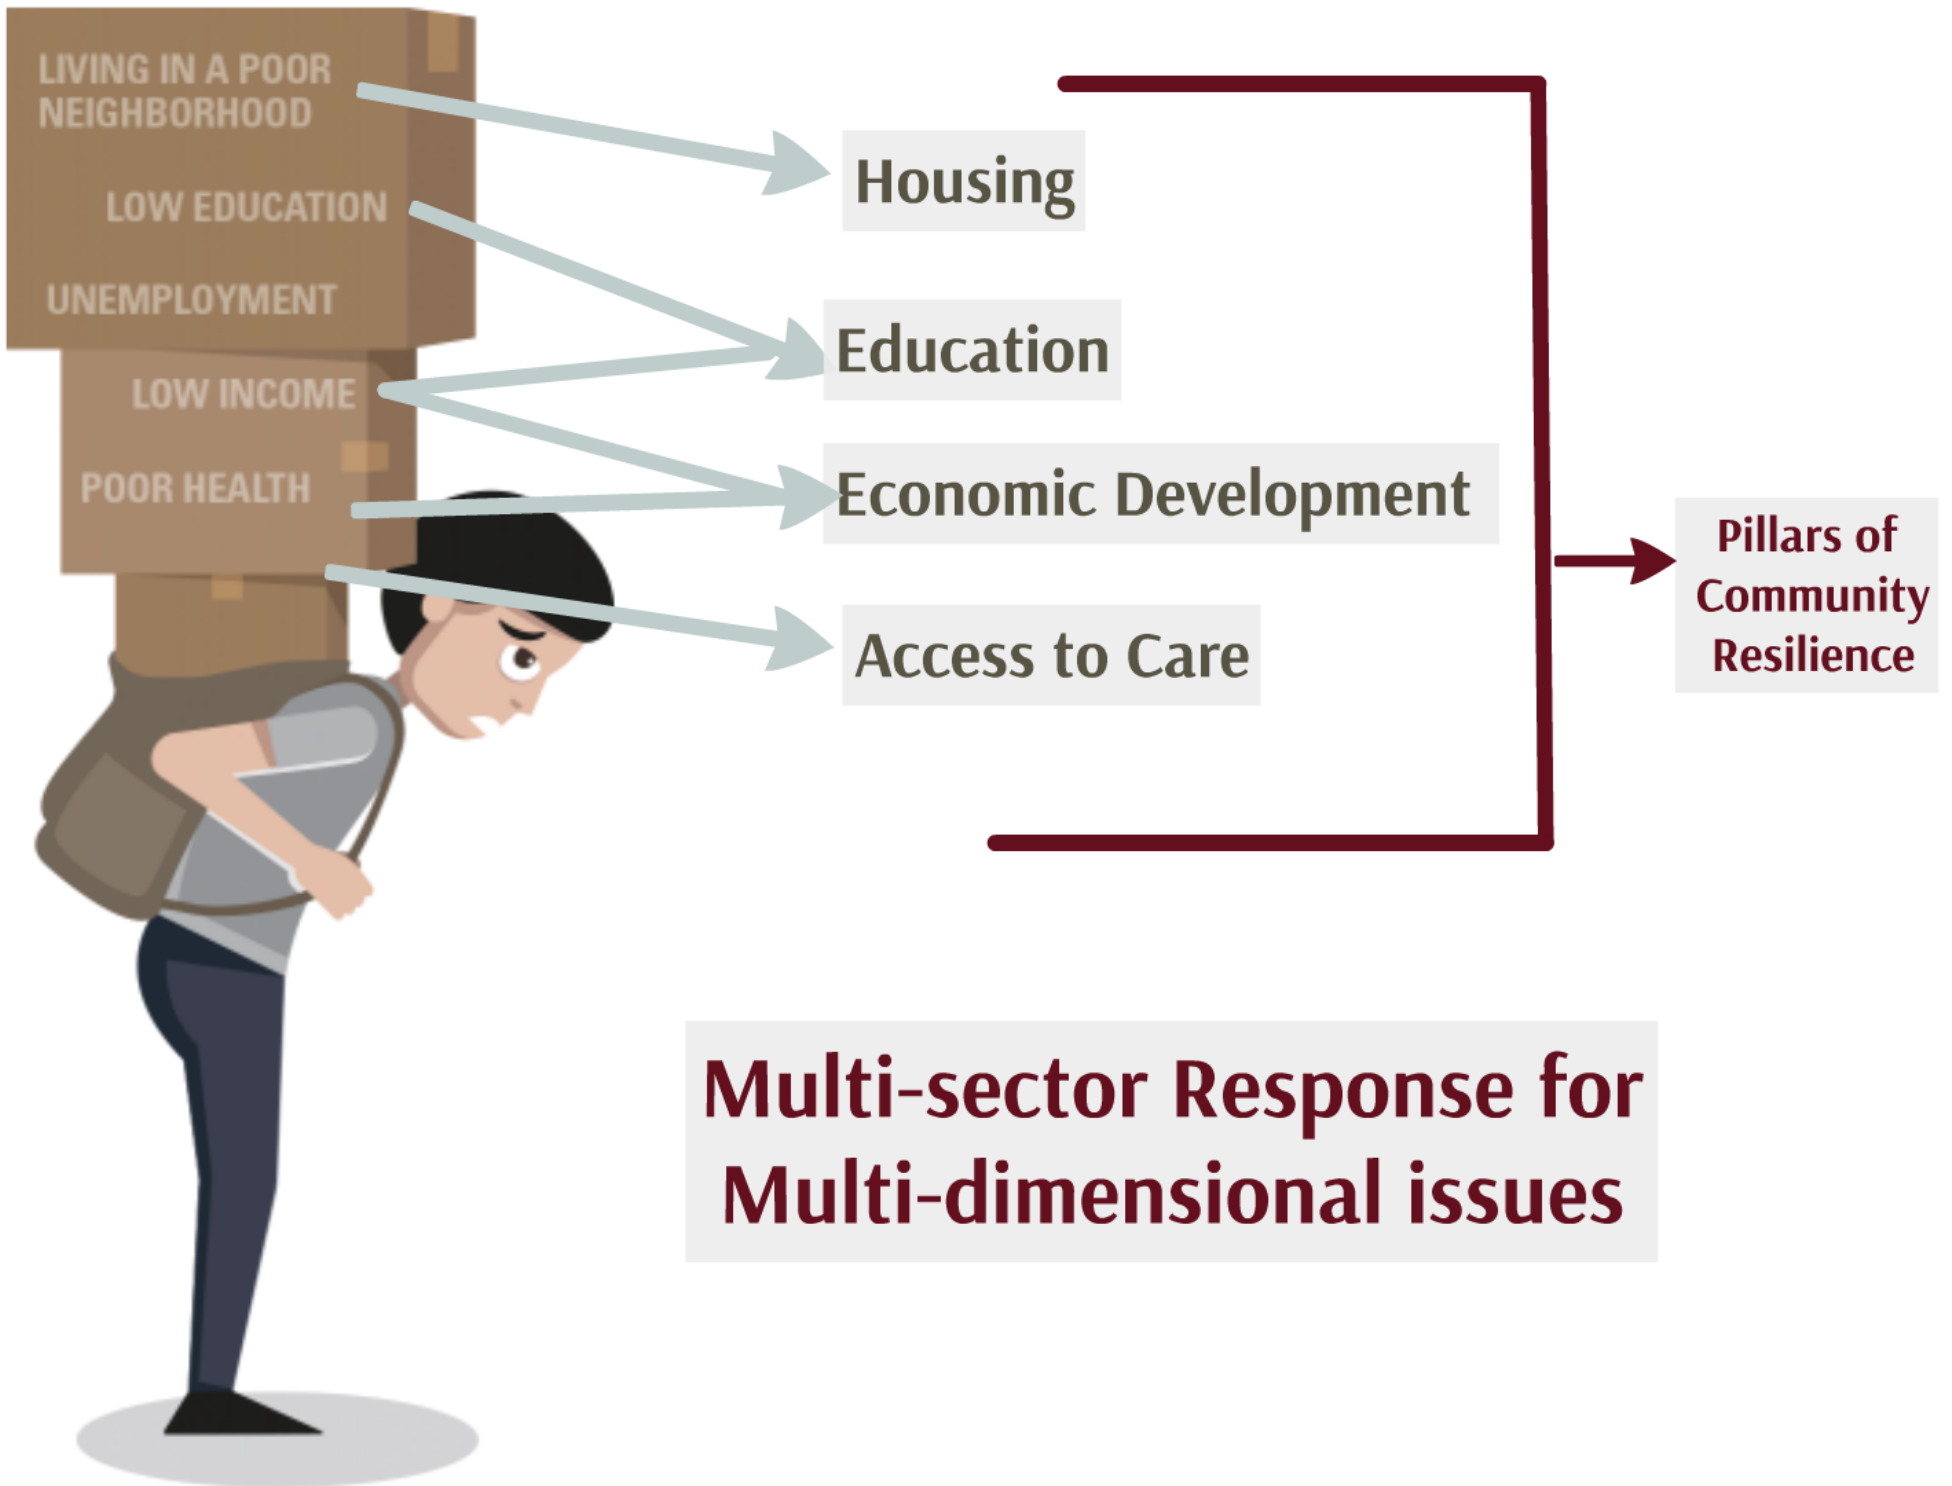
LIVING IN A POOR NEIGHBORHOOD

LOW EDUCATION

UNEMPLOYMENT

LOW INCOME

POOR HEALTH

Housing

Education

Economic Development

Access to Care

Pillars of Community Resilience

Multi-sector Response for Multi-dimensional issues